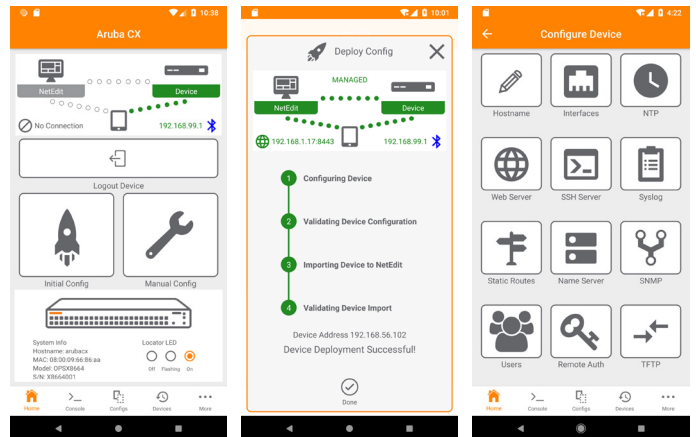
10:38

Aruba CX

NetEdit

Device

No Connection

192.168.99.1

Logout Device

Initial Config

Manual Config

System Info
Hostname: arubacx
MAC: 08:00:09:66:86:aa
Model: DPSX8664
S/N: X8664001

Locator LED
Off Flashing On

Home Console Configs Devices More

10:01

Deploy Config

MANAGED

NetEdit

Device

192.168.1.17:8443

192.168.99.1

1 Configuring Device

2 Validating Device Configuration

3 Importing Device to NetEdit

4 Validating Device Import

Device Address 192.168.56.102

Device Deployment Successful!

Done

4:22

Configure Device

Hostname

Interfaces

NTP

Web Server

SSH Server

Syslog

Static Routes

Name Server

SNMP

Users

Remote Auth

TFTP

Home Console Configs Devices More